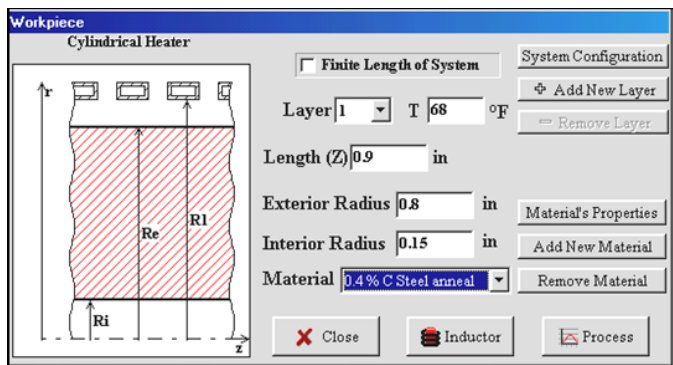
Workpiece

Cylindrical Heater

r

Re

R1

Ri

z

Finite Length of System

System Configuration

Add New Layer

Remove Layer

Layer 1 T 68 °F

Length (Z) 0.9 in

Exterior Radius 0.8 in

Interior Radius 0.15 in

Material 0.4 % C Steel anneal

Material's Properties

Add New Material

Remove Material

Close

Inductor

Process